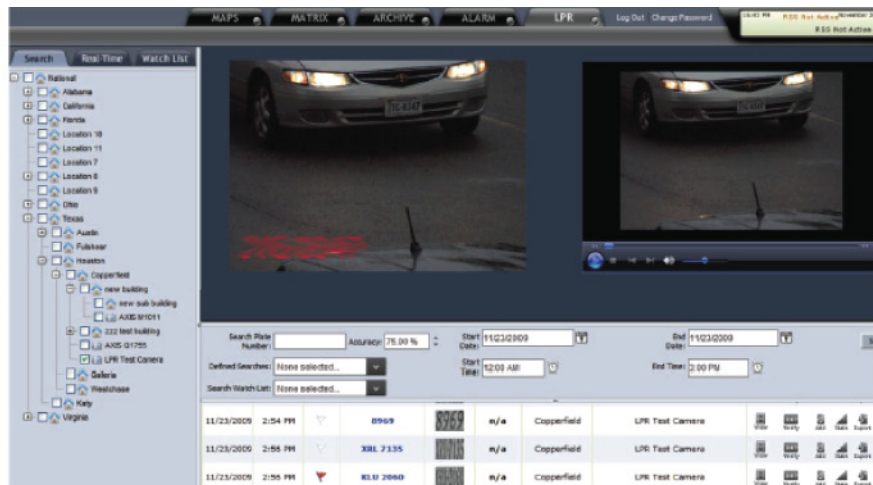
MAPS MATRIX ARCHIVE ALARM LPR Log Out Change Password

RSS Not Active

Search Real-Time Watch List

National
Alabama
California
Florida
Location 10
Location 11
Location 7
Location 8
Location 9
Ohio
Texas
Austin
Fulshear
Houston
Copperfield
new building
new sub building
AXIS M1011
222 test building
AXIS Q1755
LPR Test Camera
Galleria
Westchase
Katy
Virginia

Search Plate Number: Accuracy: 75.00 % Start Date: 11/23/2009 End Date: 11/23/2009

Defined Searches: None selected... Start Time: 12:00 AM End Time: 3:00 PM

Search Watch List: None selected...

| 11/23/2009 | 2:54 PM | | 8969 | | n/a | Copperfield | LPR Test Camera | View | Verify | Add | Stats | Export |
|---|---|---|---|---|---|---|---|---|---|---|---|---|
| 11/23/2009 | 2:55 PM | | XBL 7135 | | n/a | Copperfield | LPR Test Camera | View | Verify | Add | Stats | Export |
| 11/23/2009 | 2:55 PM | | KLU 2060 | | n/a | Copperfield | LPR Test Camera | View | Verify | Add | Stats | Export |